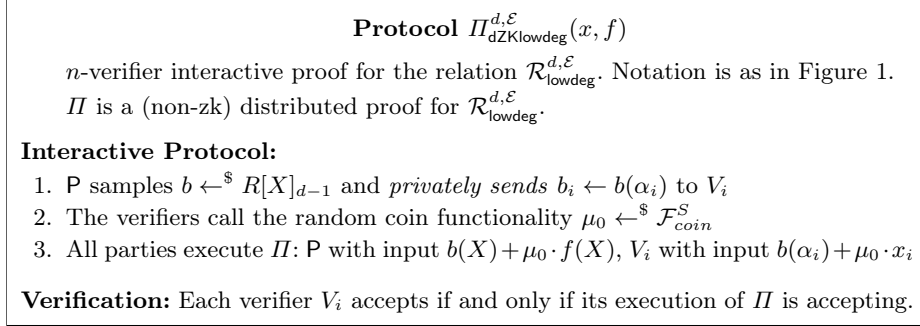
**Protocol** $\Pi^{d,\mathcal{E}}_{\mathsf{dZKlowdeg}}(x, f)$

$n$-verifier interactive proof for the relation $\mathcal{R}^{d,\mathcal{E}}_{\mathsf{lowdeg}}$. Notation is as in Figure 1. $\Pi$ is a (non-zk) distributed proof for $\mathcal{R}^{d,\mathcal{E}}_{\mathsf{lowdeg}}$.

**Interactive Protocol:**

1. $\mathsf{P}$ samples $b \leftarrow^{\$} R[X]_{d-1}$ and *privately sends* $b_i \leftarrow b(\alpha_i)$ to $V_i$
2. The verifiers call the random coin functionality $\mu_0 \leftarrow^{\$} \mathcal{F}^{S}_{coin}$
3. All parties execute $\Pi$: $\mathsf{P}$ with input $b(X)+\mu_0 \cdot f(X)$, $V_i$ with input $b(\alpha_i)+\mu_0 \cdot x_i$

**Verification:** Each verifier $V_i$ accepts if and only if its execution of $\Pi$ is accepting.